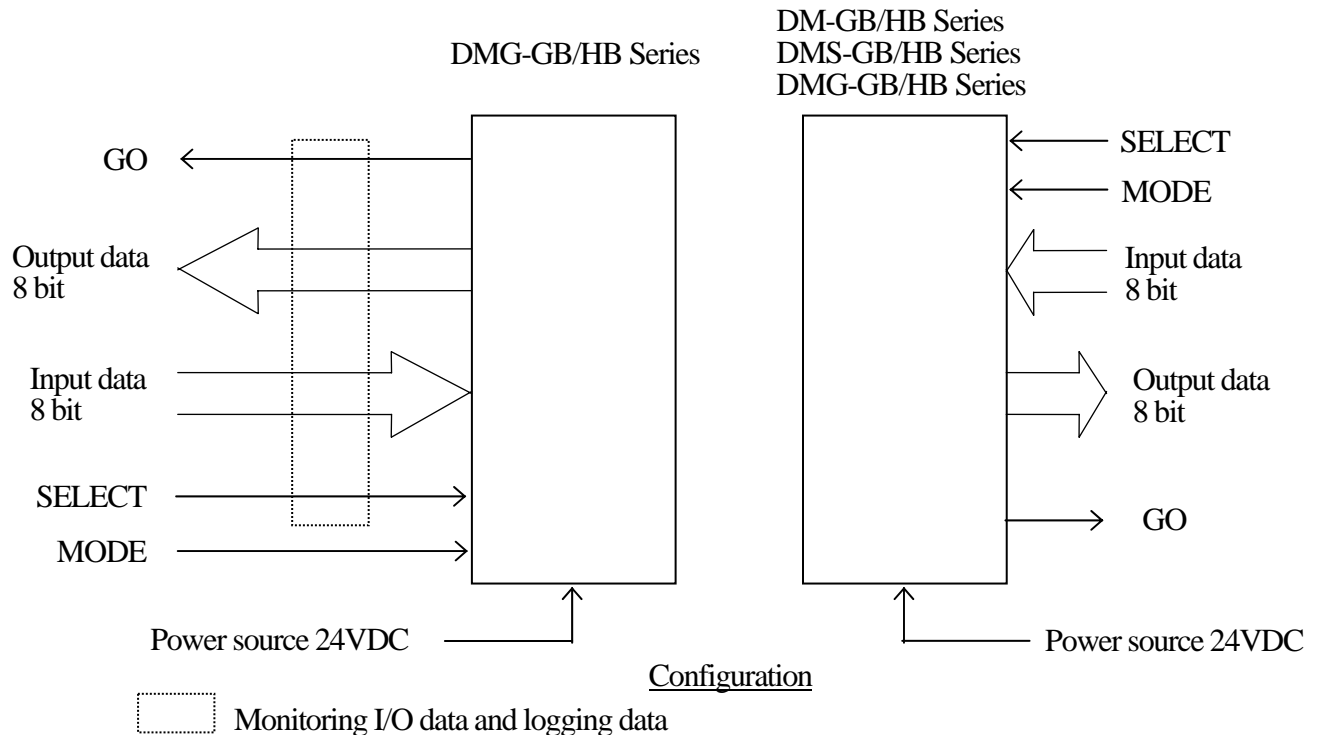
DMG-GB/HB Series

DM-GB/HB Series
DMS-GB/HB Series
DMG-GB/HB Series

GO

Output data
8 bit

Input data
8 bit

SELECT

MODE

Power source 24VDC

SELECT

MODE

Input data
8 bit

Output data
8 bit

GO

Power source 24VDC

Configuration

Monitoring I/O data and logging data